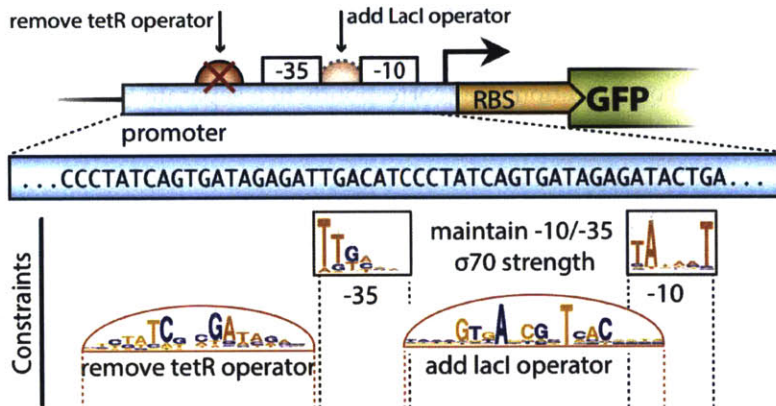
remove tetR operator

add LacI operator

-35

-10

RBS

GFP

promoter

...CCCTATCAGTGATAGAGATTGACATCCCTATCAGTGATAGAGATACTGA...

Constraints

maintain -10/-35 σ70 strength

-35

-10

remove tetR operator

add lacI operator